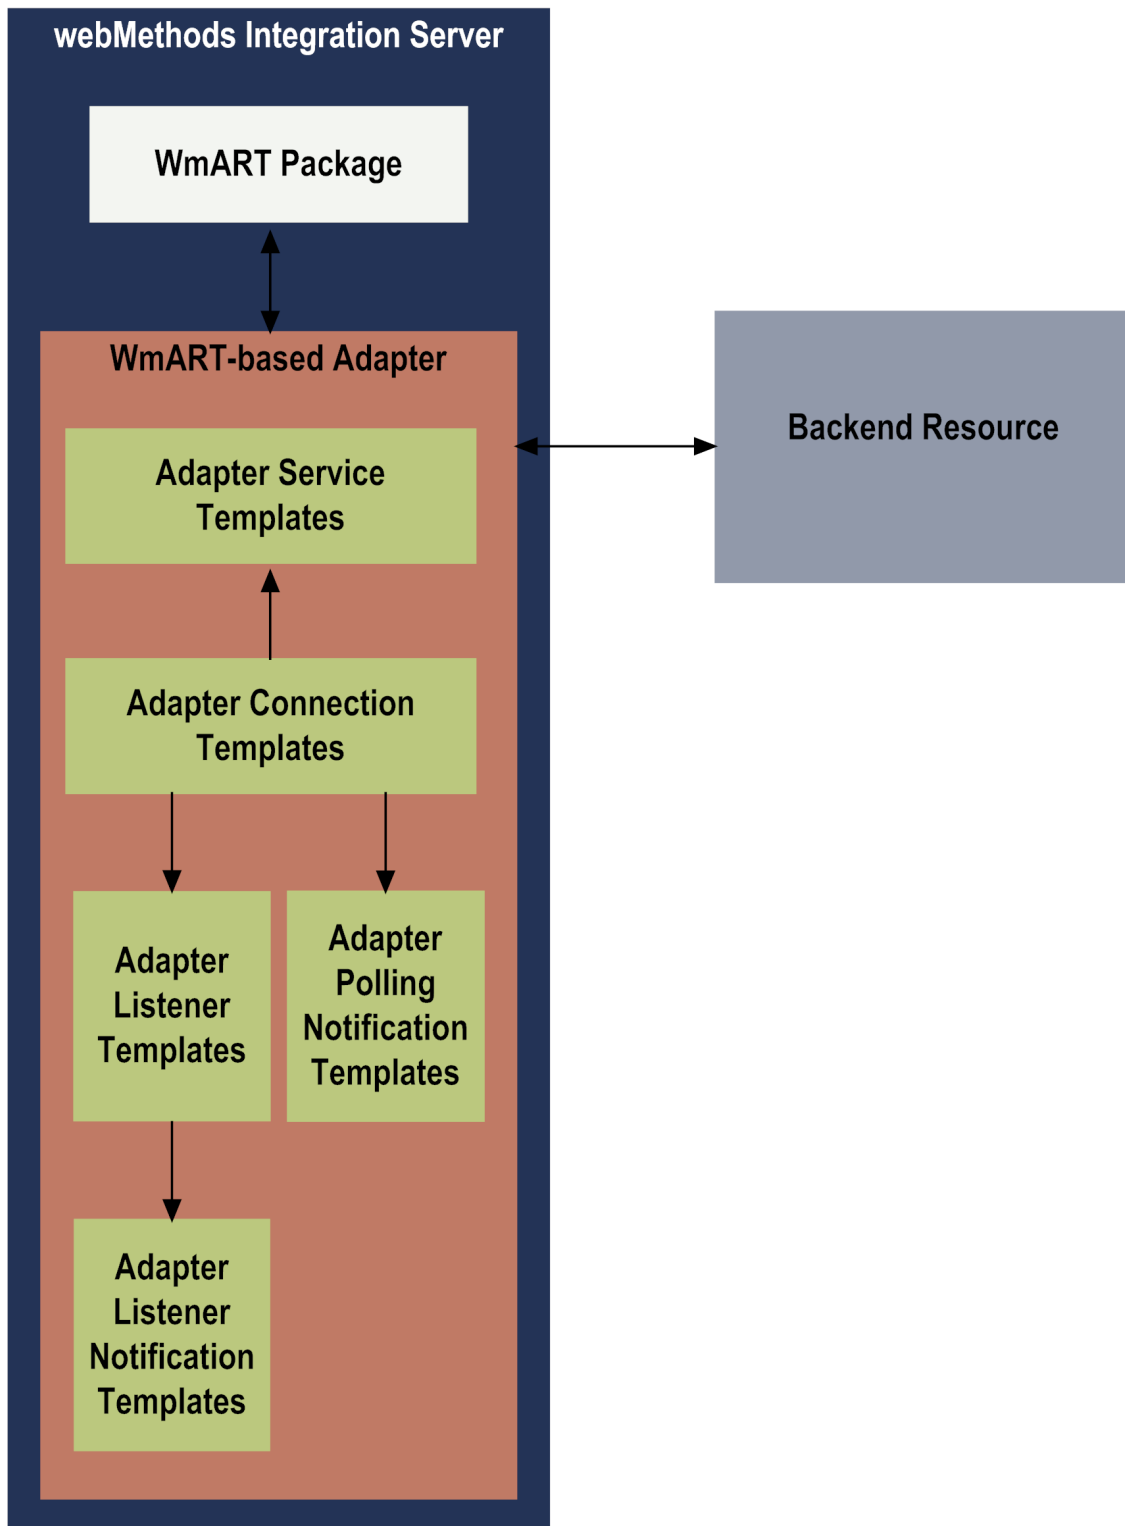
webMethods Integration Server

WmART Package

WmART-based Adapter

Adapter Service Templates

Backend Resource

Adapter Connection Templates

Adapter Listener Templates

Adapter Polling Notification Templates

Adapter Listener Notification Templates